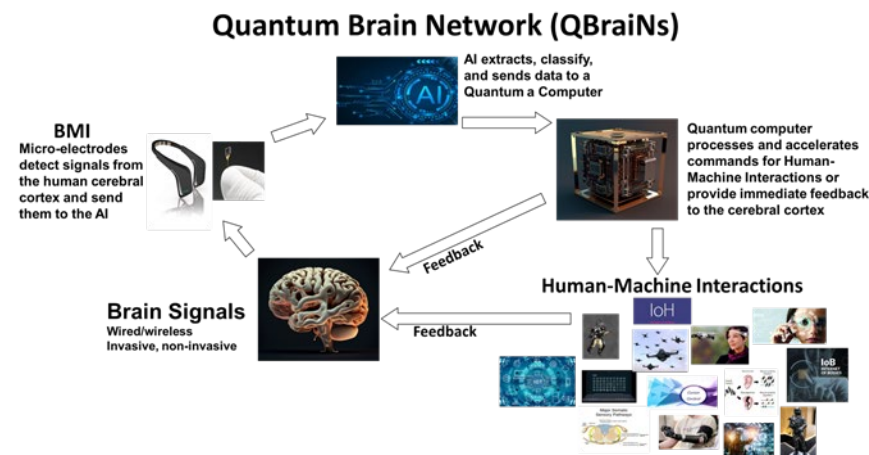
Quantum Brain Network (QBraiNs)

AI extracts, classify, and sends data to a Quantum a Computer

AI

BMI
Micro-electrodes detect signals from the human cerebral cortex and send them to the AI

Quantum computer processes and accelerates commands for Human-Machine Interactions or provide immediate feedback to the cerebral cortex

Feedback

Human-Machine Interactions

IoH

IoB

Brain Signals
Wired/wireless
Invasive, non-invasive

Feedback